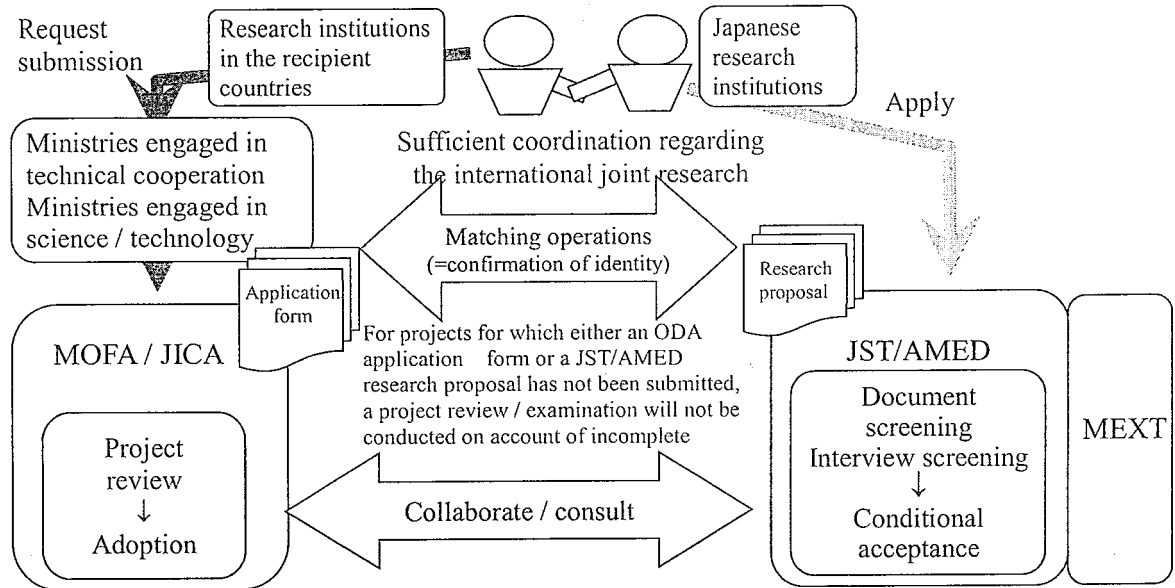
Request submission

Research institutions in the recipient countries

Japanese research institutions

Apply

Ministries engaged in technical cooperation Ministries engaged in science / technology

Sufficient coordination regarding the international joint research

Matching operations (=confirmation of identity)

Application form

Research proposal

MOFA / JICA

For projects for which either an ODA application form or a JST/AMED research proposal has not been submitted, a project review / examination will not be conducted on account of incomplete

JST/AMED

Project review
↓
Adoption

Document screening
Interview screening
↓
Conditional acceptance

MEXT

Collaborate / consult